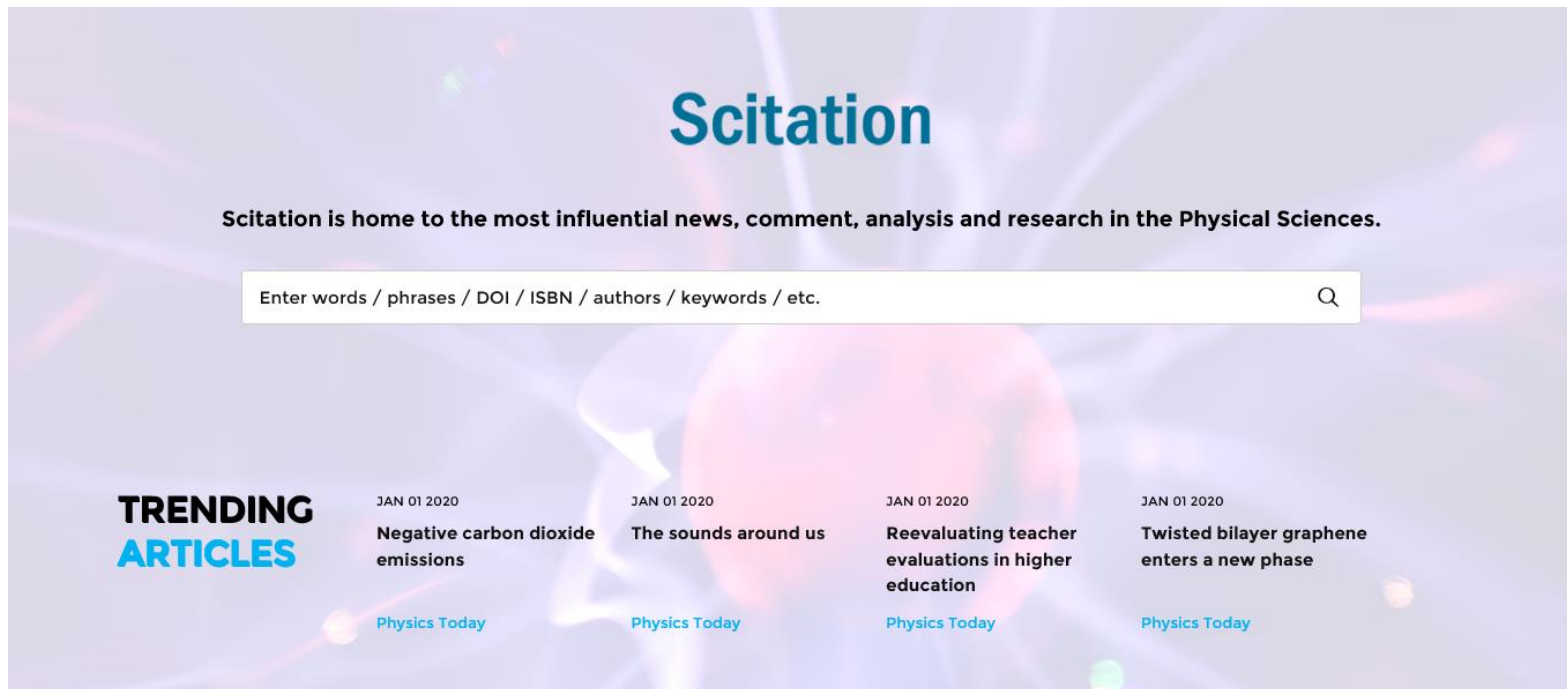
Scitation

Scitation is home to the most influential news, comment, analysis and research in the Physical Sciences.

Enter words / phrases / DOI / ISBN / authors / keywords / etc.

TRENDING ARTICLES

JAN 01 2020
Negative carbon dioxide emissions
Physics Today

JAN 01 2020
The sounds around us
Physics Today

JAN 01 2020
Reevaluating teacher evaluations in higher education
Physics Today

JAN 01 2020
Twisted bilayer graphene enters a new phase
Physics Today